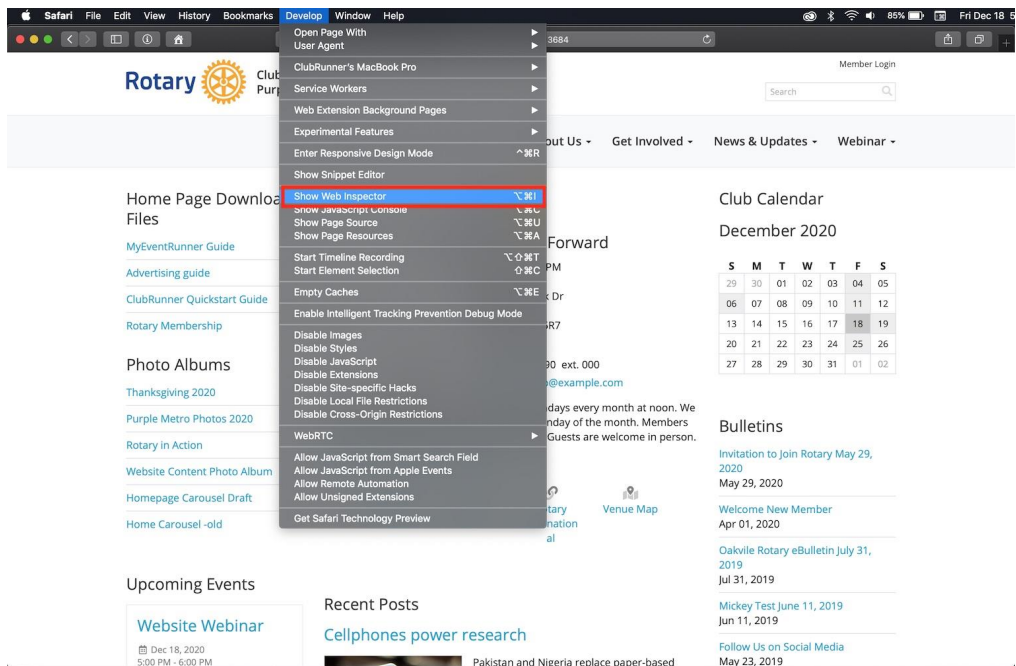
Safari File Edit View History Bookmarks Develop Window Help

85% Fri Dec 18

3684

Rotary Club Pur

Member Login

Search

Open Page With
User Agent
ClubRunner's MacBook Pro
Service Workers
Web Extension Background Pages
Experimental Features
Enter Responsive Design Mode ^⌘R
Show Snippet Editor
Show Web Inspector ⌥⌘I
Show JavaScript Console ⌥⌘C
Show Page Source ⌥⌘U
Show Page Resources ⌥⌘A
Start Timeline Recording ⌥⇧⌘T
Start Element Selection ⇧⌘C
Empty Caches ⌥⌘E
Enable Intelligent Tracking Prevention Debug Mode
Disable Images
Disable Styles
Disable JavaScript
Disable Extensions
Disable Site-specific Hacks
Disable Local File Restrictions
Disable Cross-Origin Restrictions
WebRTC
Allow JavaScript from Smart Search Field
Allow JavaScript from Apple Events
Allow Remote Automation
Allow Unsigned Extensions
Get Safari Technology Preview

out Us ▾ Get Involved ▾ News & Updates ▾ Webinar ▾

Home Page Downloa Files
MyEventRunner Guide
Advertising guide
ClubRunner Quickstart Guide
Rotary Membership

Photo Albums
Thanksgiving 2020
Purple Metro Photos 2020
Rotary in Action
Website Content Photo Album
Homepage Carousel Draft
Home Carousel -old

Upcoming Events
Website Webinar
Dec 18, 2020
5:00 PM - 6:00 PM

Forward
PM
k Dr
R7
90 ext. 000
@example.com
days every month at noon. We nday of the month. Members Guests are welcome in person.

tary nation al
Venue Map

Recent Posts
Cellphones power research
Pakistan and Nigeria replace paper-based

Club Calendar
December 2020

| S | M | T | W | T | F | S |
|---|---|---|---|---|---|---|
| 29 | 30 | 01 | 02 | 03 | 04 | 05 |
| 06 | 07 | 08 | 09 | 10 | 11 | 12 |
| 13 | 14 | 15 | 16 | 17 | 18 | 19 |
| 20 | 21 | 22 | 23 | 24 | 25 | 26 |
| 27 | 28 | 29 | 30 | 31 | 01 | 02 |

Bulletins
Invitation to Join Rotary May 29, 2020
May 29, 2020
Welcome New Member
Apr 01, 2020
Oakvile Rotary eBulletin July 31, 2019
Jul 31, 2019
Mickey Test June 11, 2019
Jun 11, 2019
Follow Us on Social Media
May 23, 2019